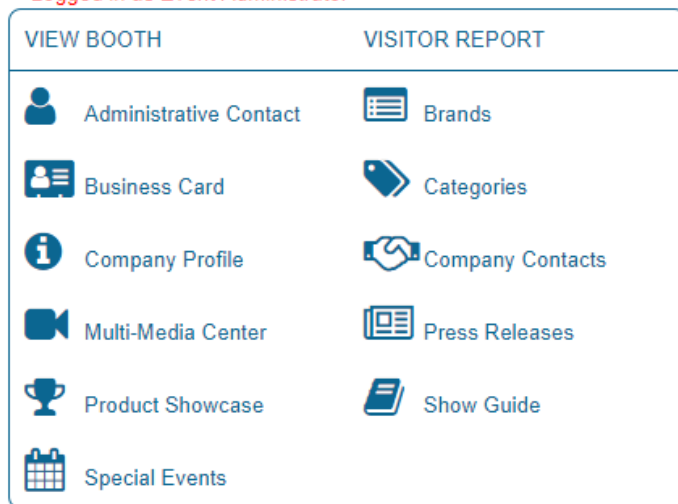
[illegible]

VIEW BOOTH

Administrative Contact

Business Card

Company Profile

Multi-Media Center

Product Showcase

Special Events

VISITOR REPORT

Brands

Categories

Company Contacts

Press Releases

Show Guide